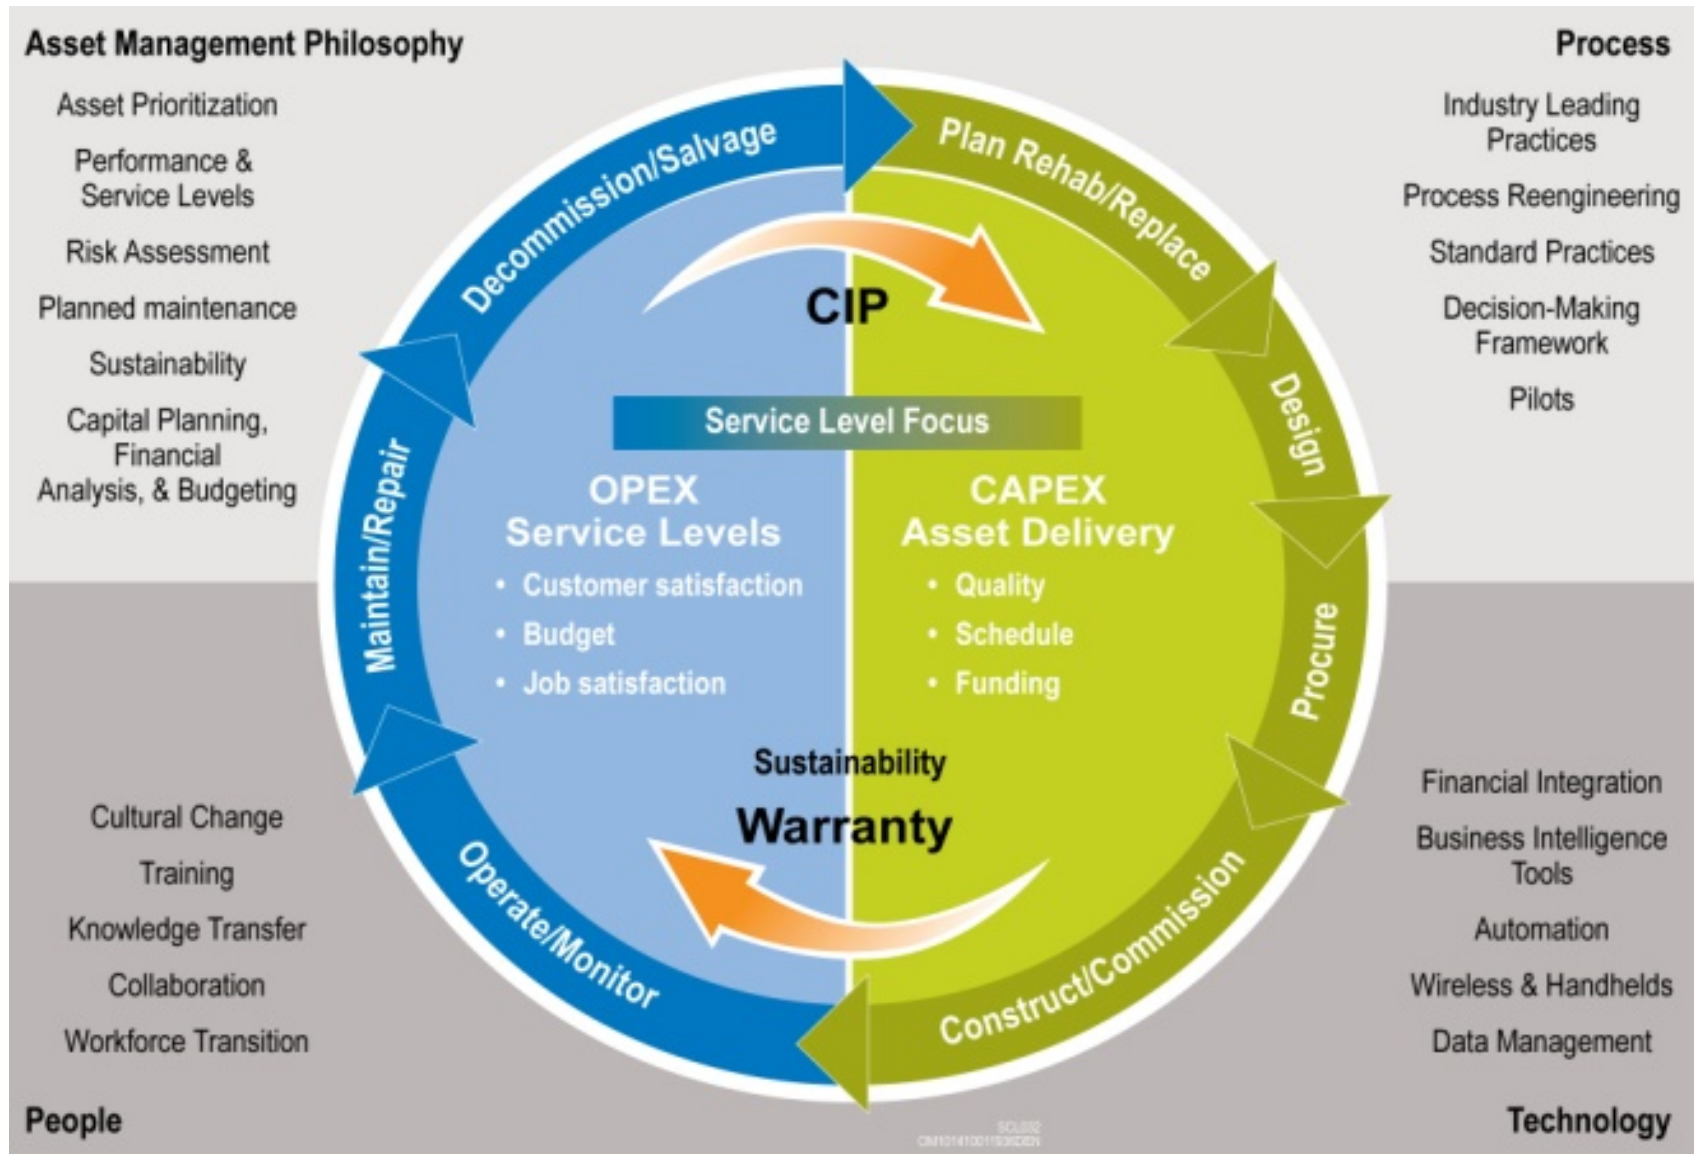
Asset Management Philosophy

Asset Prioritization

Performance & Service Levels

Risk Assessment

Planned maintenance

Sustainability

Capital Planning, Financial Analysis, & Budgeting

Process

Industry Leading Practices

Process Reengineering

Standard Practices

Decision-Making Framework

Pilots

Decommission/Salvage

Plan Rehab/Replace

Design

Procure

Construct/Commission

Operate/Monitor

Maintain/Repair

CIP

Service Level Focus

OPEX
Service Levels
• Customer satisfaction
• Budget
• Job satisfaction

CAPEX
Asset Delivery
• Quality
• Schedule
• Funding

Sustainability

Warranty

Cultural Change

Training

Knowledge Transfer

Collaboration

Workforce Transition

Financial Integration

Business Intelligence Tools

Automation

Wireless & Handhelds

Data Management

People

Technology

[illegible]